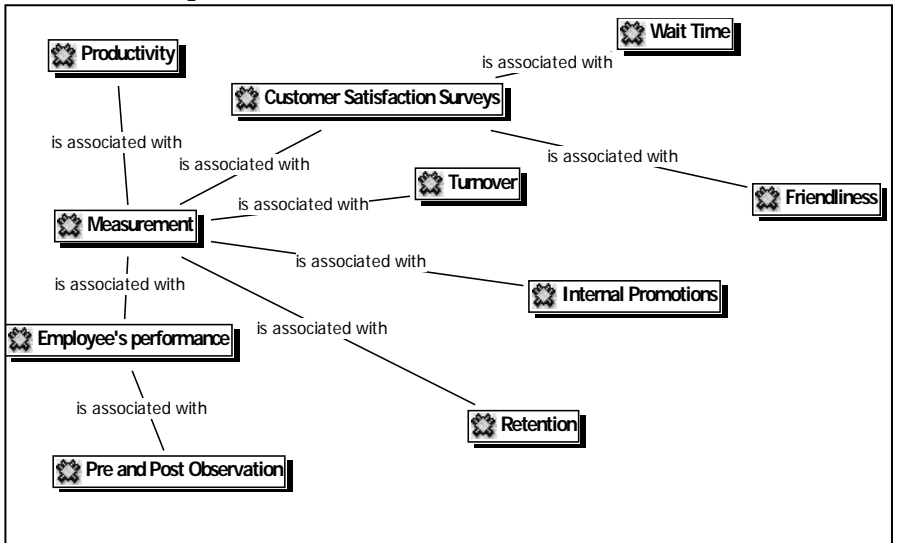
Wait Time

is associated with

Productivity

Customer Satisfaction Surveys

is associated with

is associated with

is associated with

Turnover

is associated with

Friendliness

Measurement

is associated with

is associated with

is associated with

Internal Promotions

Employee's performance

is associated with

is associated with

Retention

Pre and Post Observation